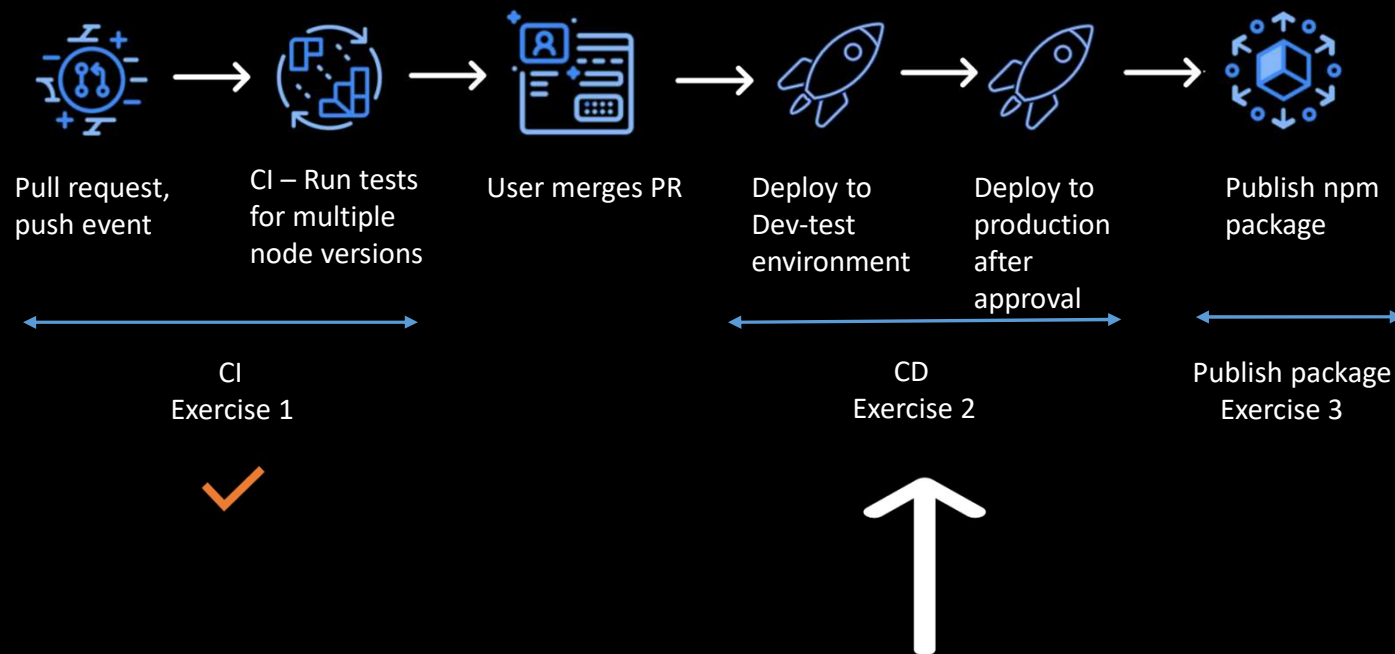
Pull request, push event

CI – Run tests for multiple node versions

User merges PR

Deploy to Dev-test environment

Deploy to production after approval

Publish npm package

CI
Exercise 1

CD
Exercise 2

Publish package
Exercise 3